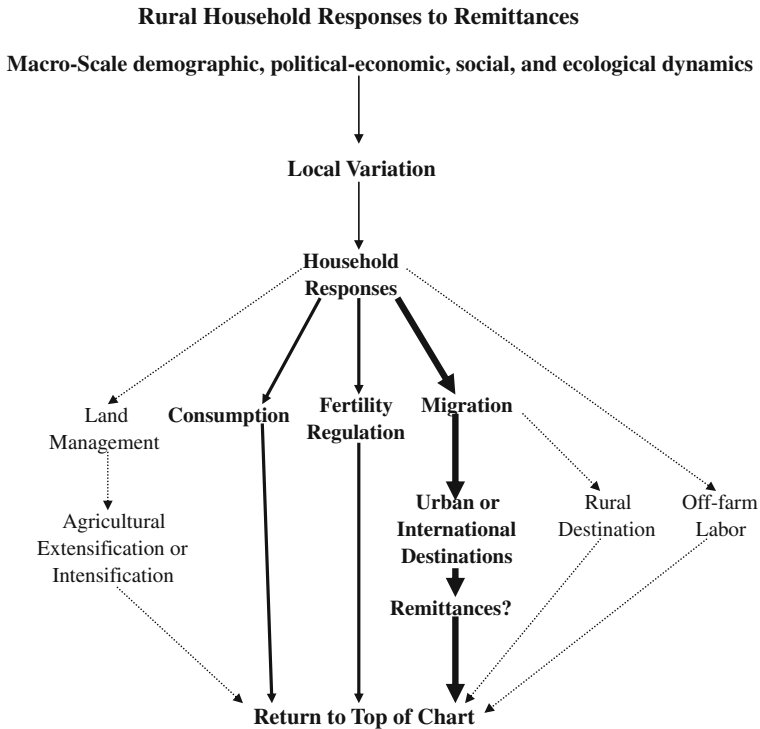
Rural Household Responses to Remittances

Macro-Scale demographic, political-economic, social, and ecological dynamics

Local Variation

Household Responses

Land Management

Consumption

Fertility Regulation

Migration

Agricultural Extensification or Intensification

Urban or International Destinations

Rural Destination

Off-farm Labor

Remittances?

Return to Top of Chart